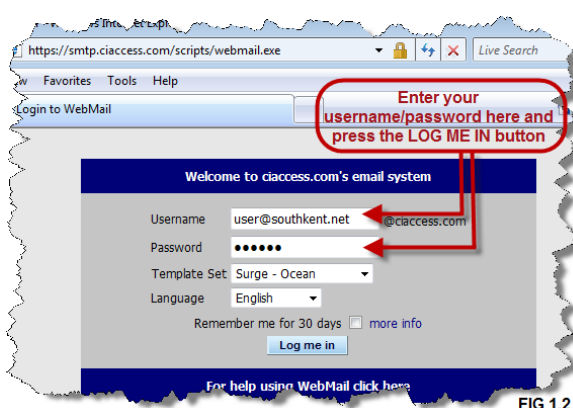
s Internet Expl

https://smtp.ciaccess.com/scripts/webmail.exe

Live Search

w Favorites Tools Help

Login to WebMail

Enter your username/password here and press the LOG ME IN button

Welcome to ciaccess.com's email system

Username user@southkent.net @ciaccess.com

Password ••••••

Template Set Surge - Ocean

Language English

Remember me for 30 days more info

Log me in

For help using WebMail click here

FIG 1.2